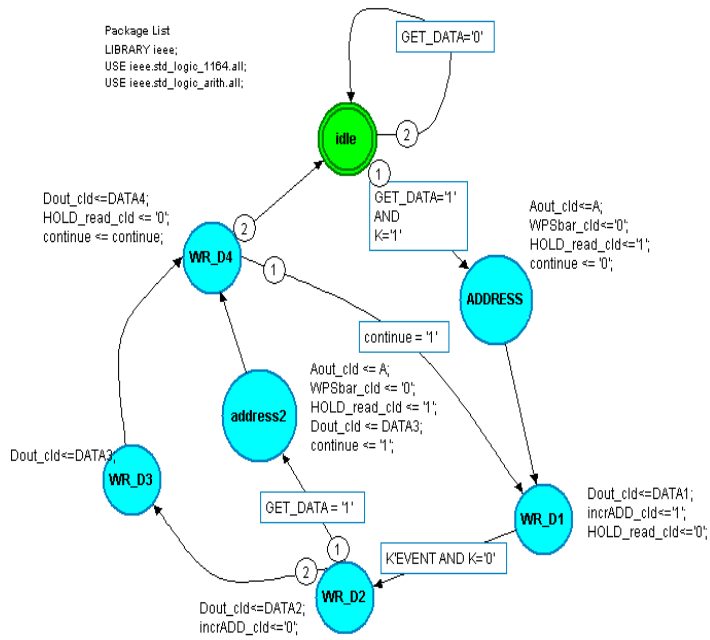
Package List
LIBRARY ieee;
USE ieee.std_logic_1164.all;
USE ieee.std_logic_arith.all;

GET_DATA='0'

idle

2

1

GET_DATA='1' AND K='1'

Aout_cld<=A;
WPSbar_cld<='0';
HOLD_read_cld<='1';
continue <= '0';

ADDRESS

Dout_cld<=DATA4;
HOLD_read_cld <= '0';
continue <= continue;

2

WR_D4

1

continue = '1'

Aout_cld <= A;
WPSbar_cld <= '0';
HOLD_read_cld <= '1';
Dout_cld <= DATA3;
continue <= '1';

address2

Dout_cld<=DATA3;

WR_D3

WR_D1

Dout_cld<=DATA1;
incrADD_cld<='1';
HOLD_read_cld<='0';

GET_DATA = '1'

1

K'EVENT AND K='0'

2

WR_D2

Dout_cld<=DATA2;
incrADD_cld<='0';